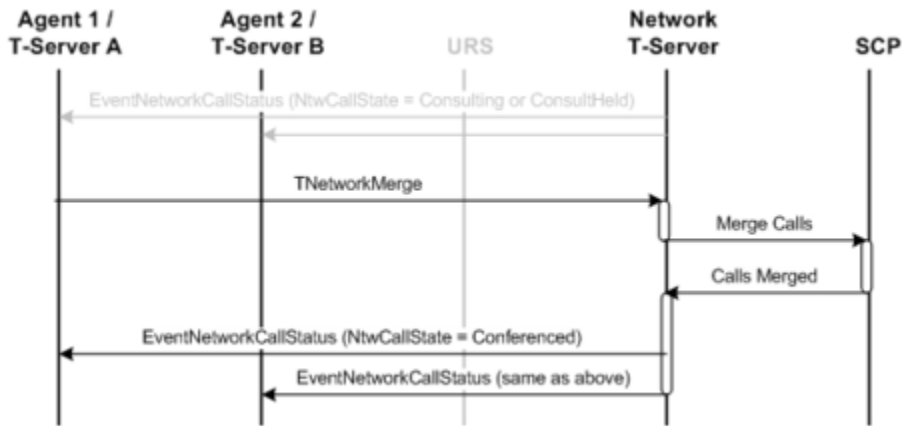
Agent 1 / T-Server A

Agent 2 / T-Server B

URS

Network T-Server

SCP

EventNetworkCallStatus (NtwCallState = Consulting or ConsultHeld)

TNetworkMerge

Merge Calls

Calls Merged

EventNetworkCallStatus (NtwCallState = Conferenced)

EventNetworkCallStatus (same as above)